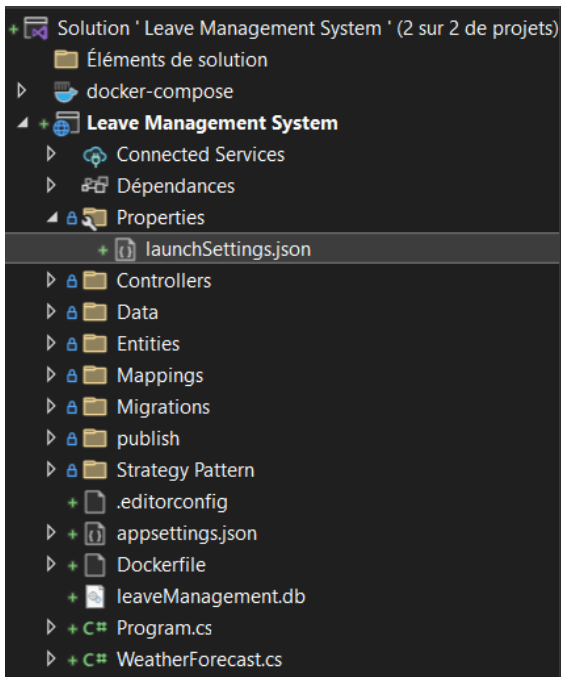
Solution ' Leave Management System ' (2 sur 2 de projets)
Éléments de solution
docker-compose
Leave Management System
Connected Services
Dépendances
Properties
launchSettings.json
Controllers
Data
Entities
Mappings
Migrations
publish
Strategy Pattern
.editorconfig
appsettings.json
Dockerfile
leaveManagement.db
C# Program.cs
C# WeatherForecast.cs